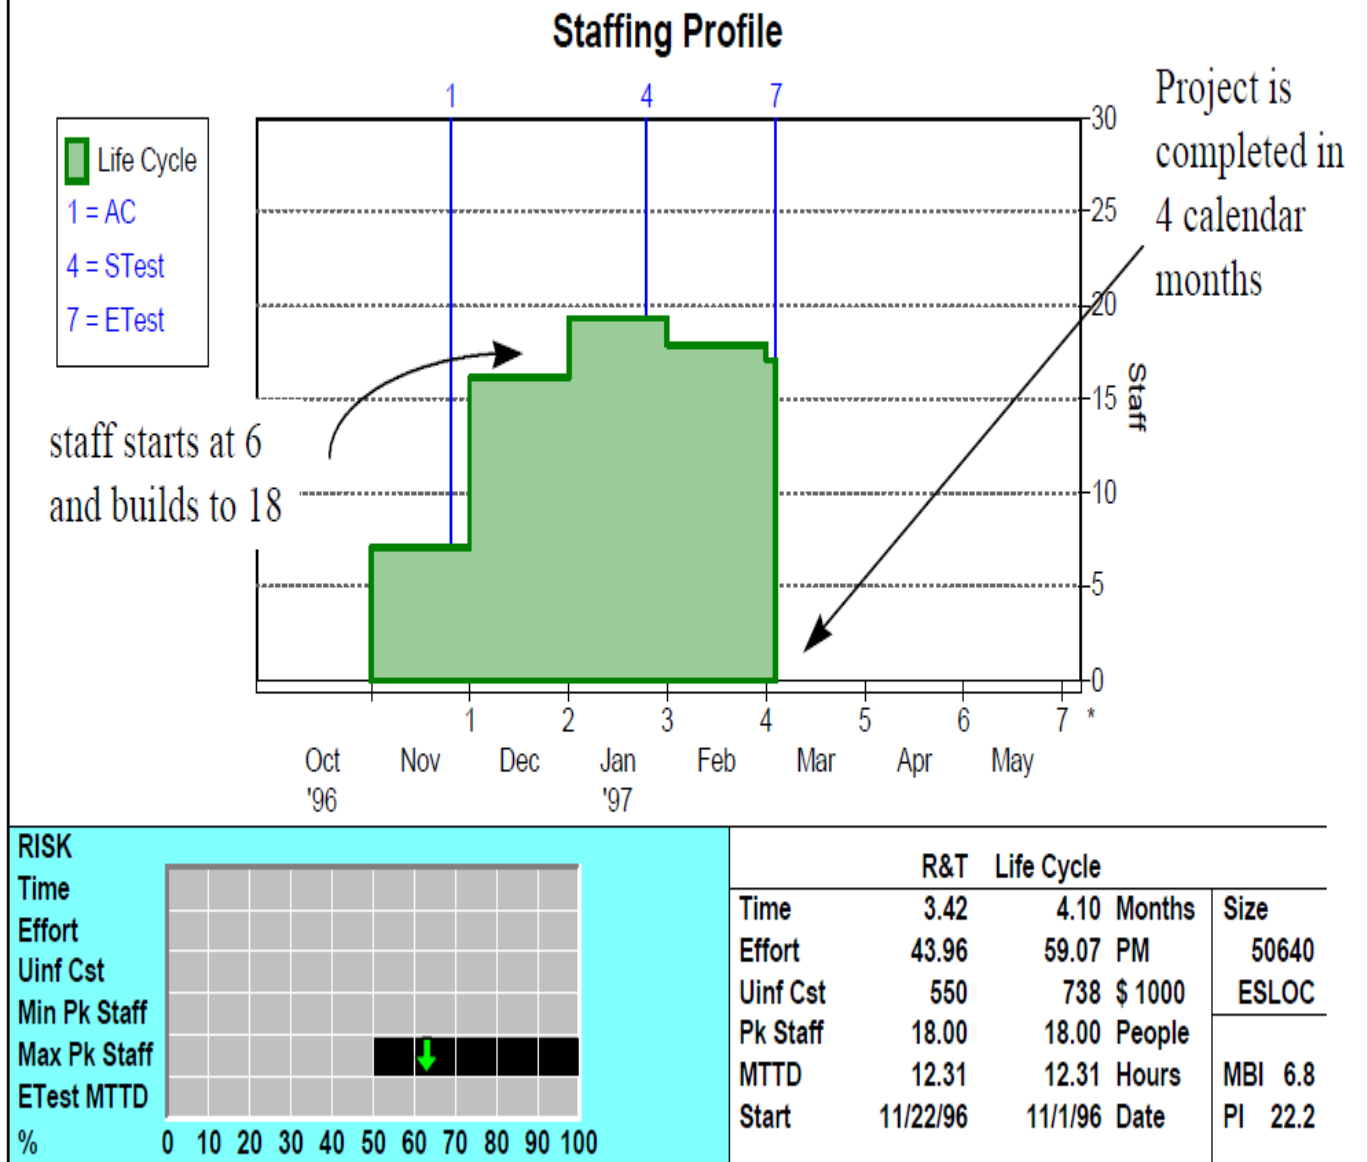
Staffing Profile

Life Cycle
1 = AC
4 = STest
7 = ETest

1 4 7

30
25
20
15
10
5
0

Staff

Project is completed in 4 calendar months

staff starts at 6 and builds to 18

1 2 3 4 5 6 7 *

Oct '96 Nov Dec Jan '97 Feb Mar Apr May

RISK
Time
Effort
Uinf Cst
Min Pk Staff
Max Pk Staff
ETest MTTD
%

0 10 20 30 40 50 60 70 80 90 100

| | R&T | Life Cycle | | Size |
|---|---|---|---|---|
| Time | 3.42 | 4.10 | Months | |
| Effort | 43.96 | 59.07 | PM | 50640 |
| Uinf Cst | 550 | 738 | \$ 1000 | ESLOC |
| Pk Staff | 18.00 | 18.00 | People | |
| MTTD | 12.31 | 12.31 | Hours | MBI 6.8 |
| Start | 11/22/96 | 11/1/96 | Date | PI 22.2 |